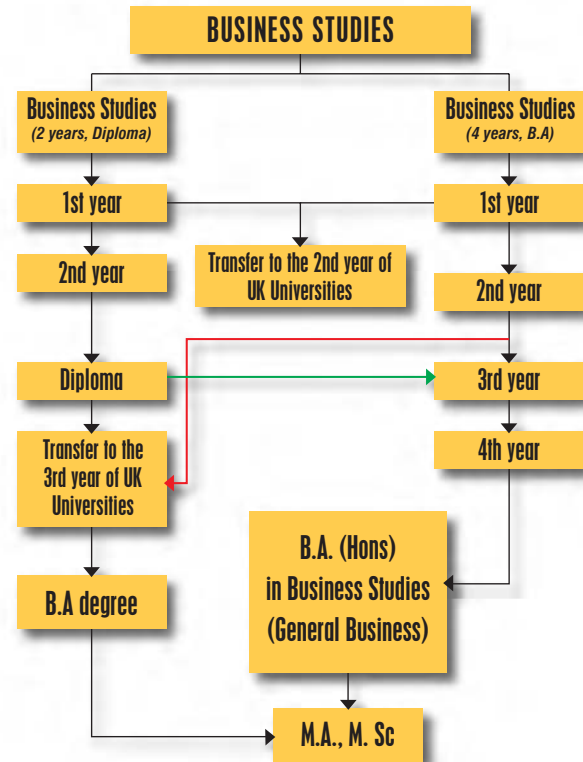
BUSINESS STUDIES

Business Studies
(2 years, Diploma)

Business Studies
(4 years, B.A)

1st year

1st year

Transfer to the 2nd year of UK Universities

2nd year

2nd year

Diploma

3rd year

Transfer to the 3rd year of UK Universities

4th year

B.A. (Hons) in Business Studies (General Business)

B.A degree

M.A., M. Sc